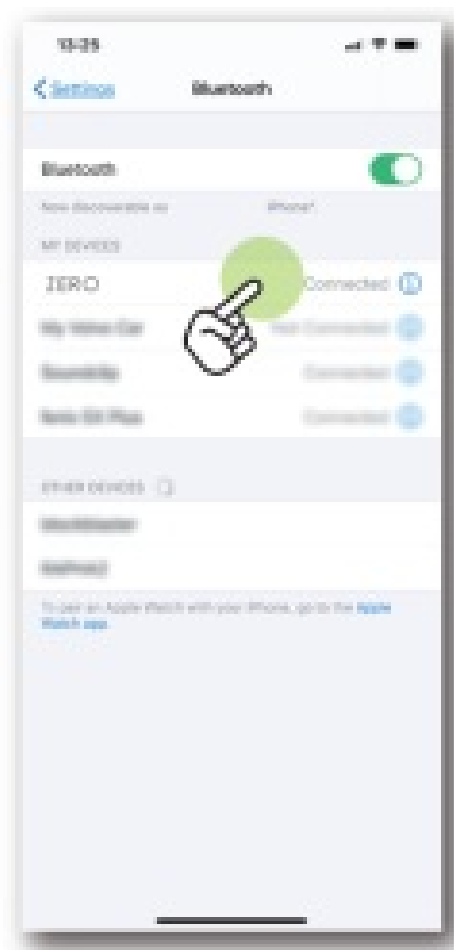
13:25

< Settings Bluetooth

Bluetooth

Now discoverable as "iPhone"

MY DEVICES

ZERO Connected

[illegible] Not Connected

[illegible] Connected

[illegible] Connected

OTHER DEVICES

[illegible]

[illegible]

To pair an Apple Watch with your iPhone, go to the Apple Watch app.